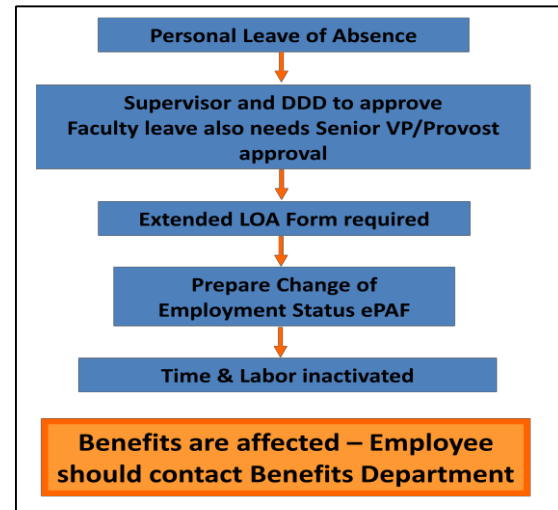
Personal Leave of Absence

Supervisor and DDD to approve
Faculty leave also needs Senior VP/Provost approval

Extended LOA Form required

Prepare Change of Employment Status ePAF

Time & Labor inactivated

Benefits are affected – Employee should contact Benefits Department